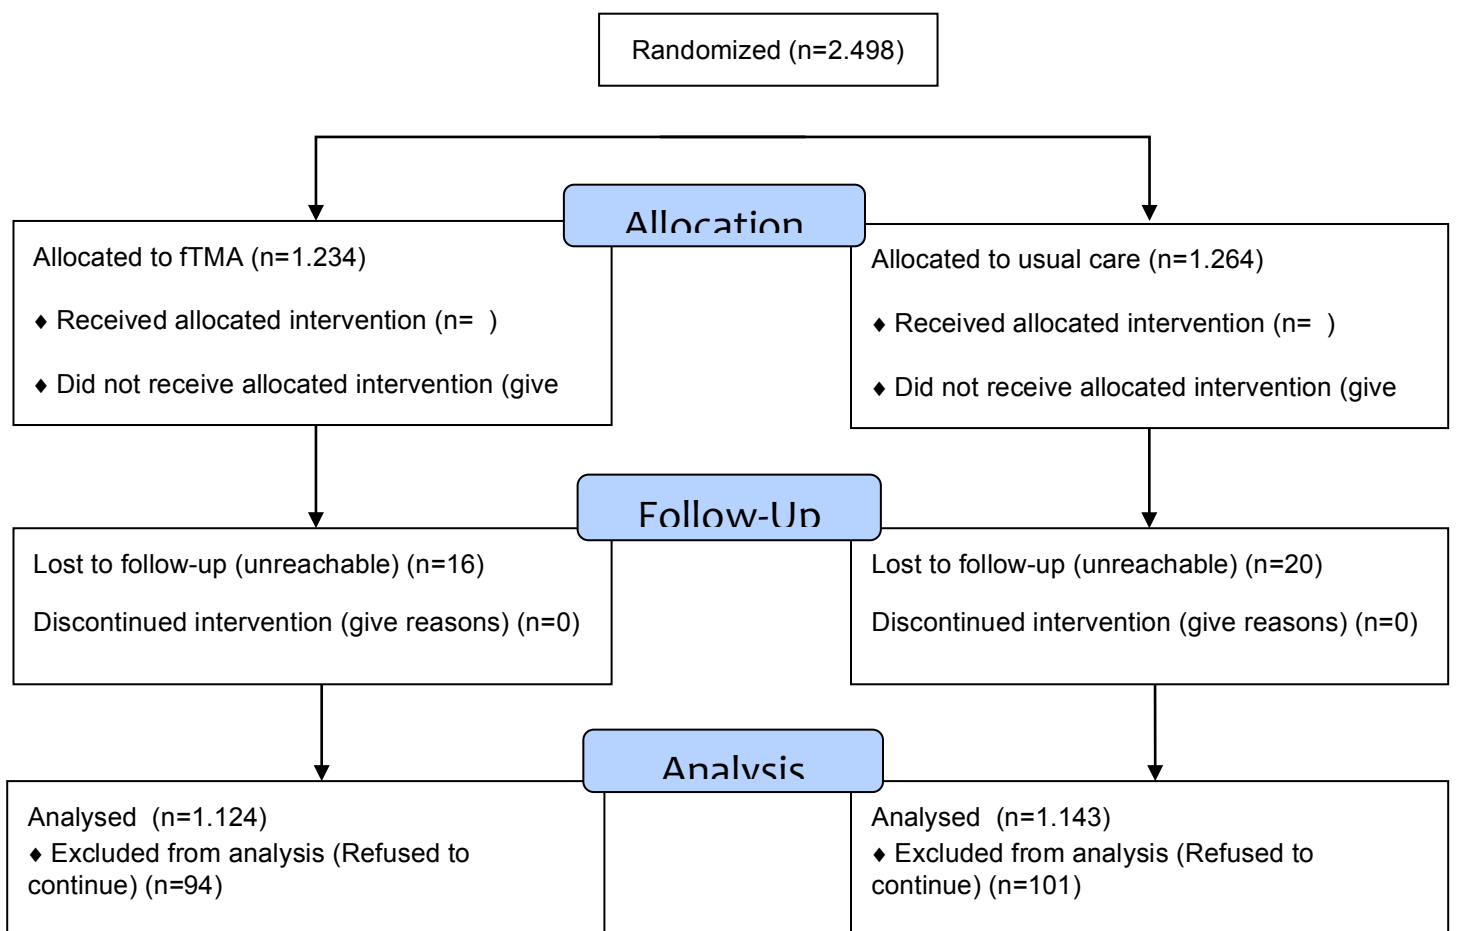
Randomized (n=2.498)

Allocation

Allocated to fTMA (n=1.234)

♦ Received allocated intervention (n=  )

♦ Did not receive allocated intervention (give

Allocated to usual care (n=1.264)

♦ Received allocated intervention (n=  )

♦ Did not receive allocated intervention (give

Follow-Up

Lost to follow-up (unreachable) (n=16)

Discontinued intervention (give reasons) (n=0)

Lost to follow-up (unreachable) (n=20)

Discontinued intervention (give reasons) (n=0)

Analysis

Analysed (n=1.124)
♦ Excluded from analysis (Refused to continue) (n=94)

Analysed (n=1.143)
♦ Excluded from analysis (Refused to continue) (n=101)